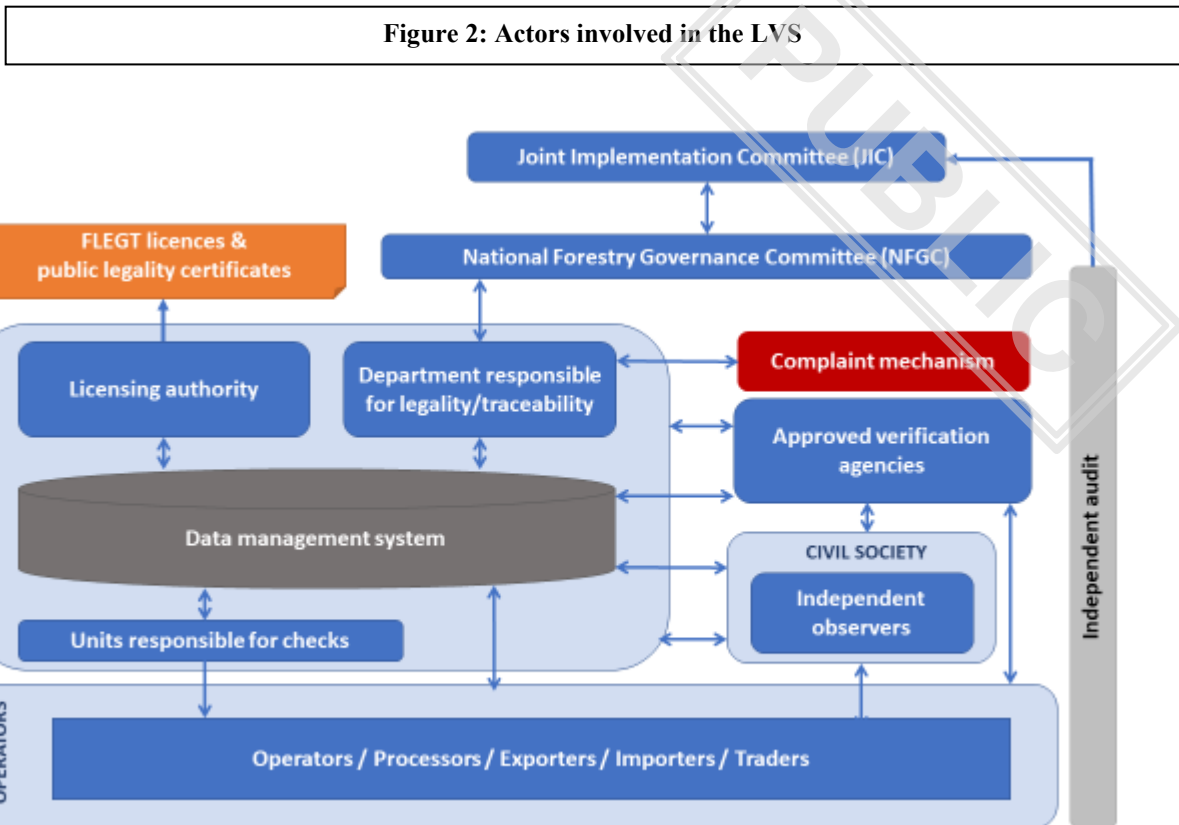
Figure 2: Actors involved in the LVS

PUBLIC

Joint Implementation Committee (JIC)

FLEGT licences & public legality certificates

National Forestry Governance Committee (NFGC)

Licensing authority

Department responsible for legality/traceability

Complaint mechanism

Approved verification agencies

Independent audit

Data management system

CIVIL SOCIETY

Independent observers

Units responsible for checks

OPERATORS

Operators / Processors / Exporters / Importers / Traders